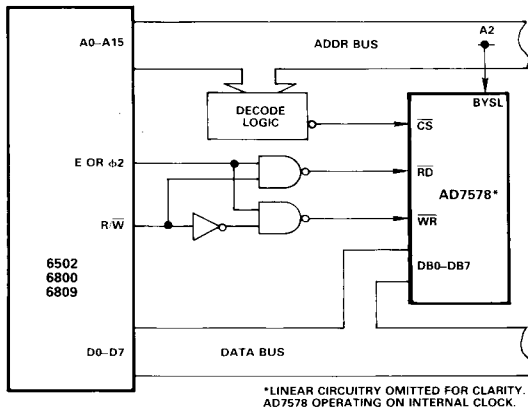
A0–A15

ADDR BUS

A2

DECODE LOGIC

BYSL

$\overline{CS}$

E OR $\phi 2$

$\overline{RD}$

AD7578*

R/$\overline{W}$

$\overline{WR}$

6502
6800
6809

DB0–DB7

D0–D7

DATA BUS

*LINEAR CIRCUITRY OMITTED FOR CLARITY. AD7578 OPERATING ON INTERNAL CLOCK.